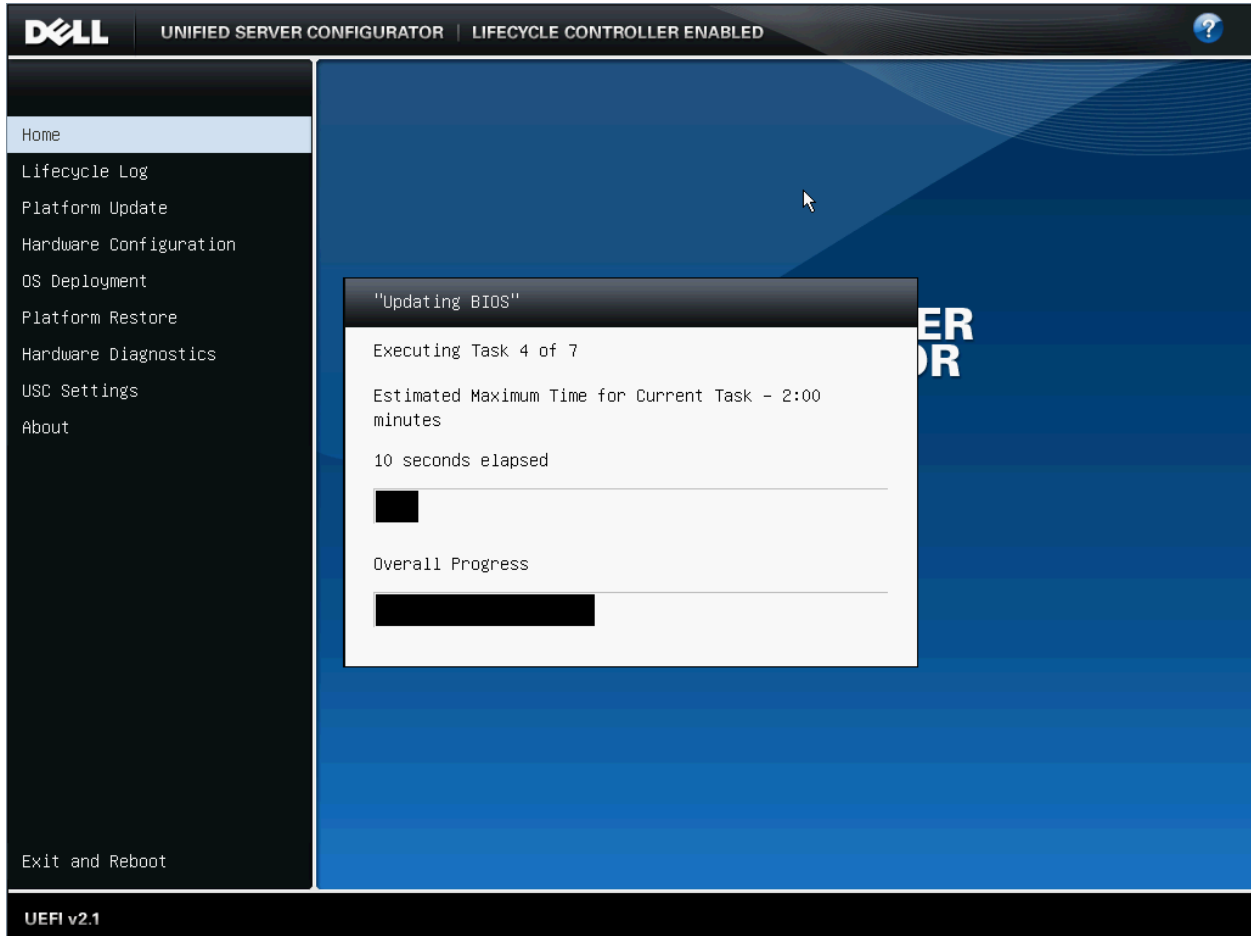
DELL UNIFIED SERVER CONFIGURATOR | LIFECYCLE CONTROLLER ENABLED

Home
Lifecycle Log
Platform Update
Hardware Configuration
OS Deployment
Platform Restore
Hardware Diagnostics
USC Settings
About

"Updating BIOS"

Executing Task 4 of 7

Estimated Maximum Time for Current Task - 2:00 minutes

10 seconds elapsed

Overall Progress

ER
OR

Exit and Reboot

UEFI v2.1